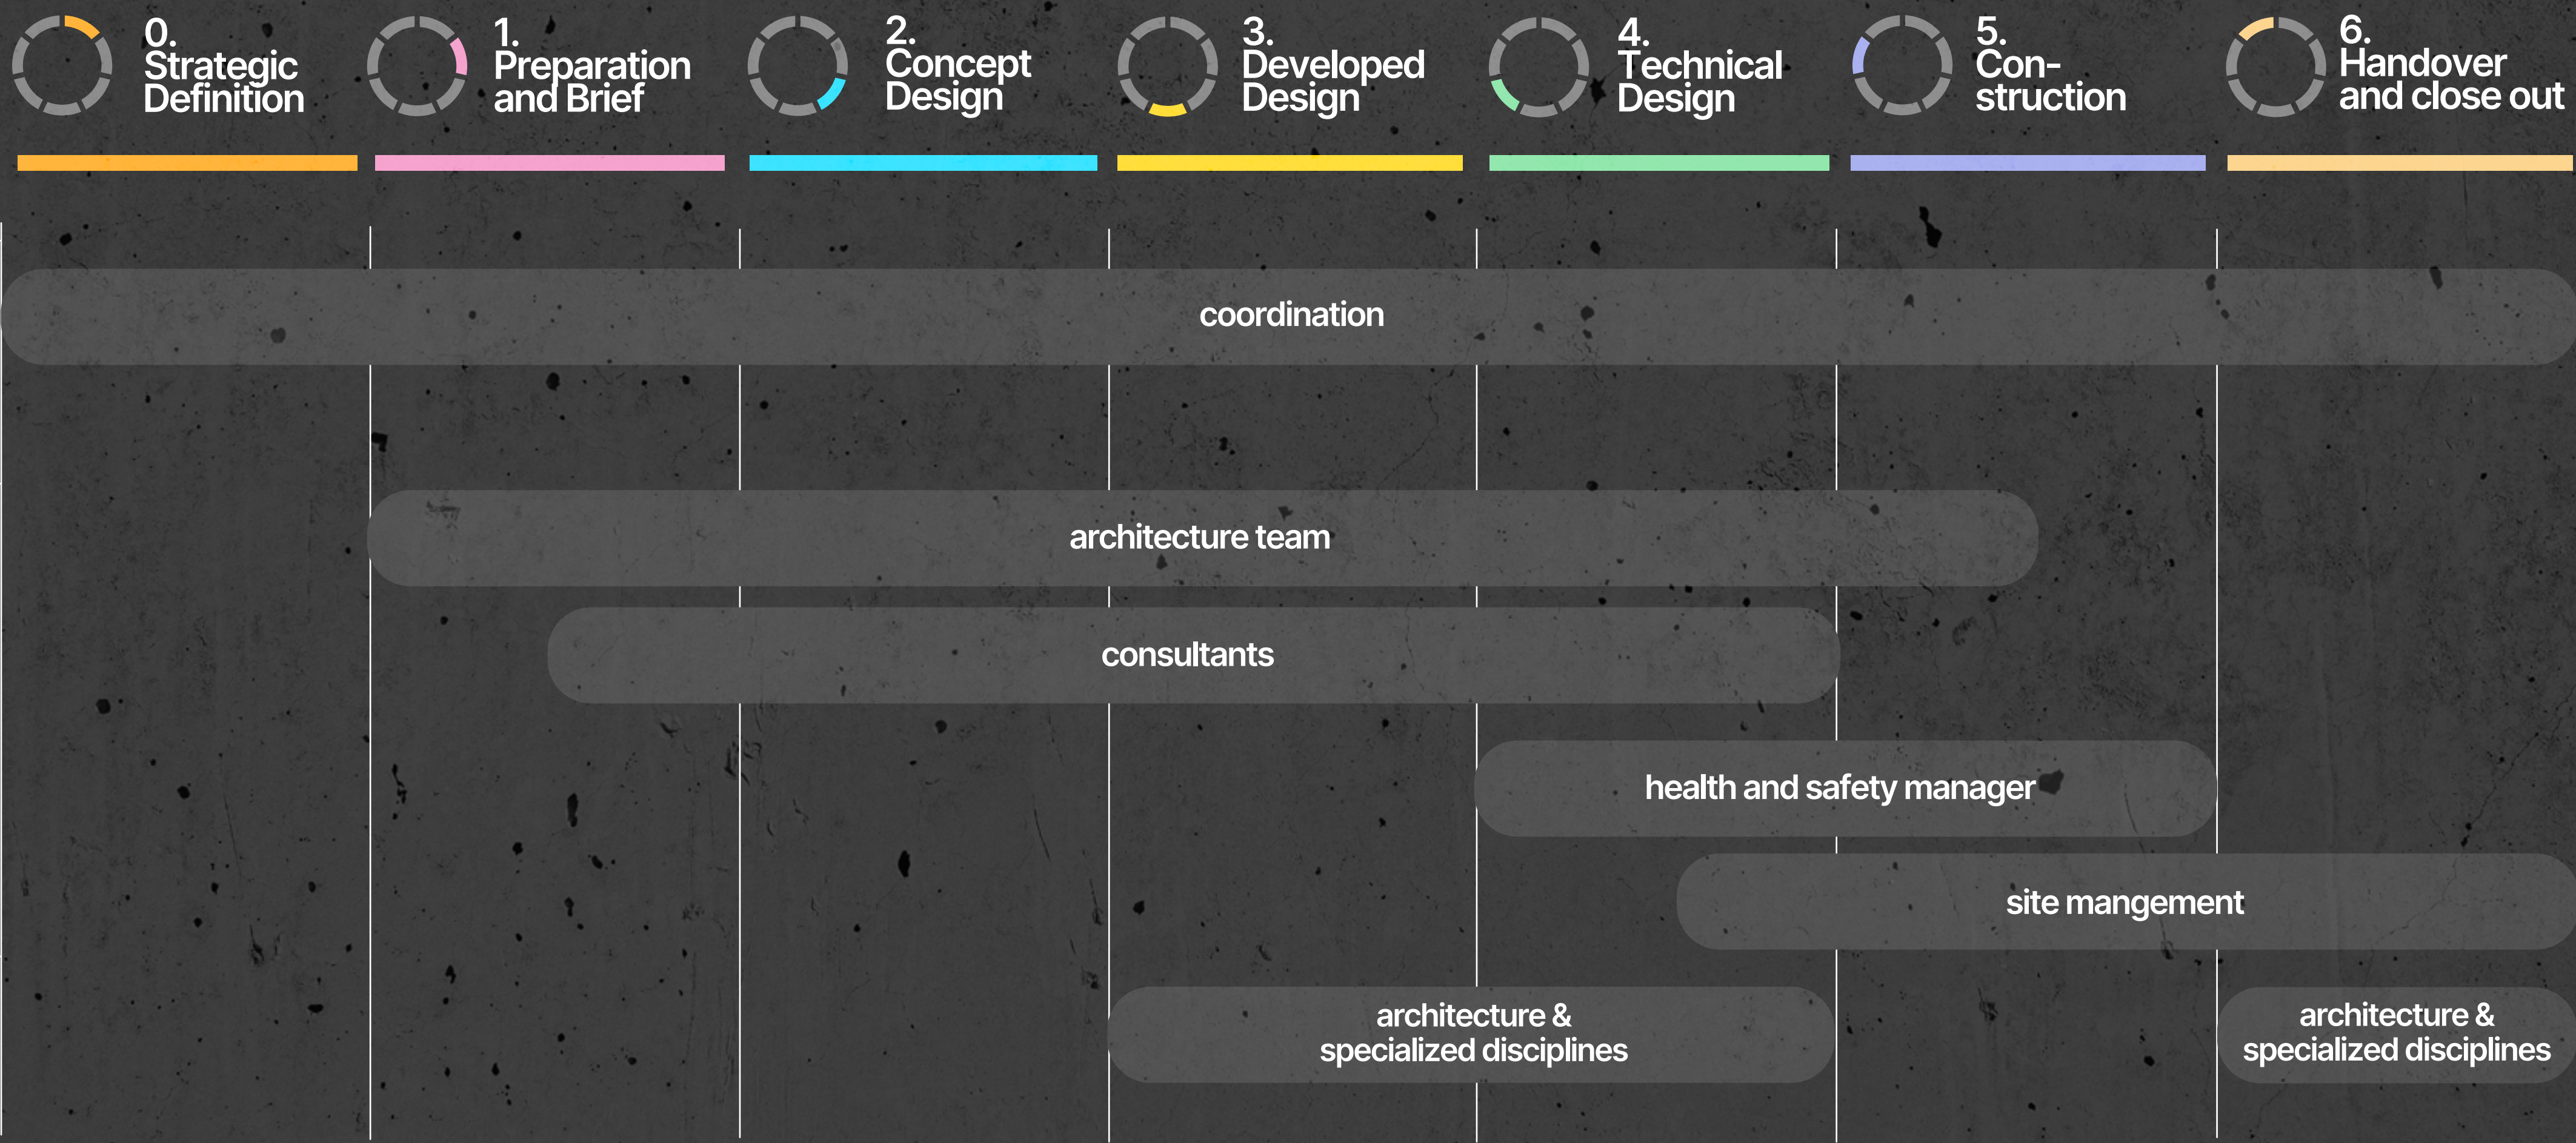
0. Strategic Definition

1. Preparation and Brief

2. Concept Design

3. Developed Design

4. Technical Design

5. Con-struction

6. Handover and close out

coordination

architecture team

consultants

health and safety manager

site mangement

architecture & specialized disciplines

architecture & specialized disciplines